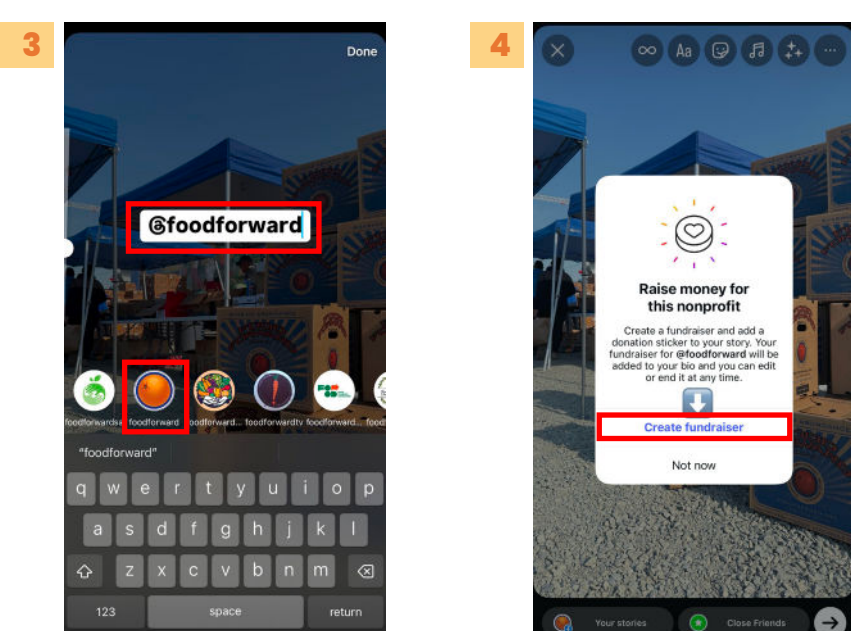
3

Done

@foodforward

foodforwardsi foodforward foodforward... foodforwardtv foodforward... food

"foodforward"

q w e r t y u i o p
a s d f g h j k l
z x c v b n m
123 space return

4

Aa

Raise money for this nonprofit

Create a fundraiser and add a donation sticker to your story. Your fundraiser for @foodforward will be added to your bio and you can edit or end it at any time.

Create fundraiser

Not now

Your stories

Close Friends